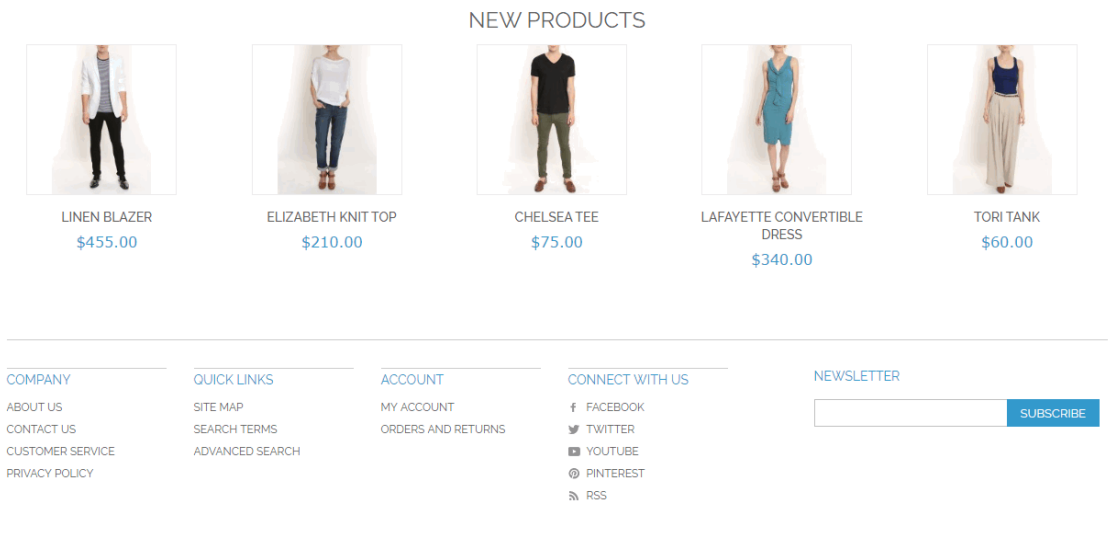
NEW PRODUCTS

LINEN BLAZER
$455.00

ELIZABETH KNIT TOP
$210.00

CHELSEA TEE
$75.00

LAFAYETTE CONVERTIBLE DRESS
$340.00

TORI TANK
$60.00

COMPANY
ABOUT US
CONTACT US
CUSTOMER SERVICE
PRIVACY POLICY

QUICK LINKS
SITE MAP
SEARCH TERMS
ADVANCED SEARCH

ACCOUNT
MY ACCOUNT
ORDERS AND RETURNS

CONNECT WITH US
FACEBOOK
TWITTER
YOUTUBE
PINTEREST
RSS

NEWSLETTER
SUBSCRIBE